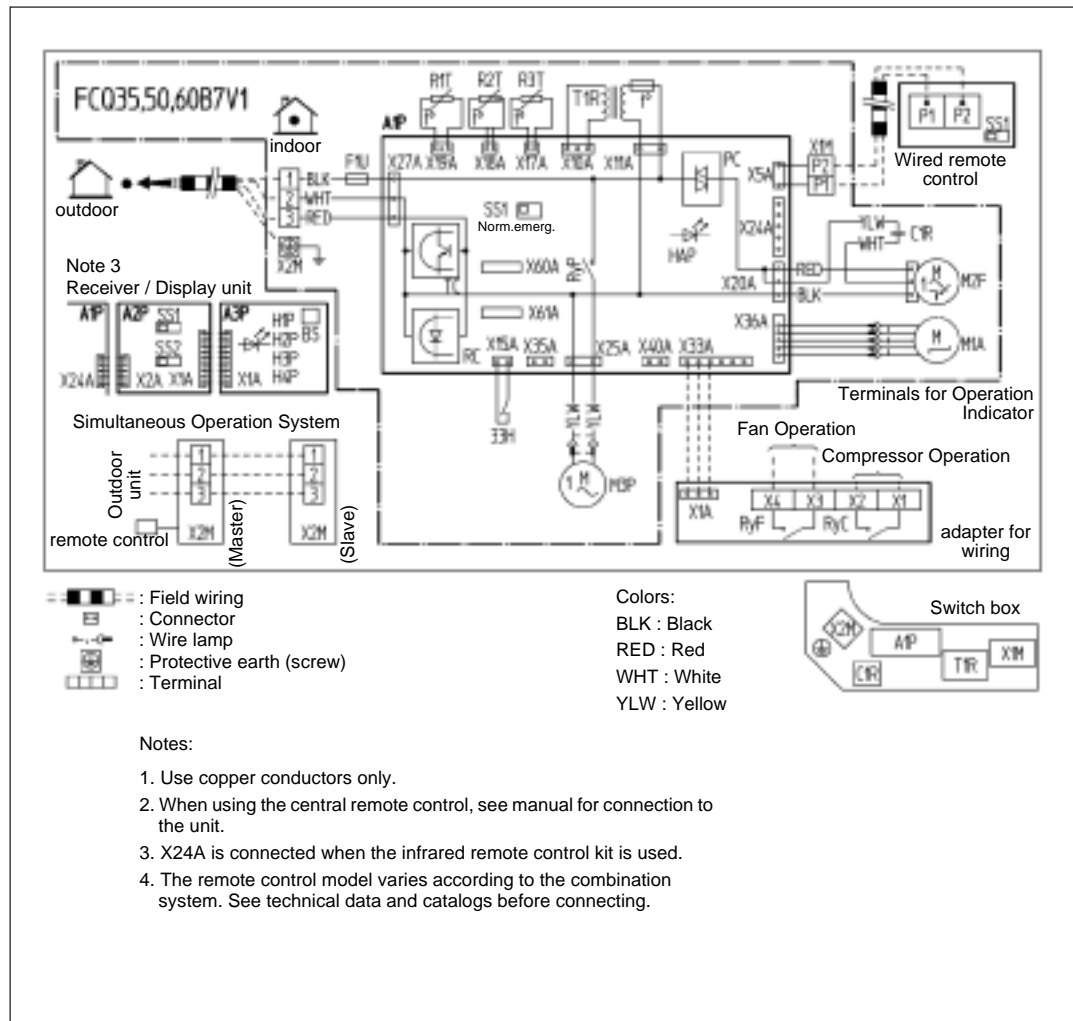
FCQ35,50,60B7V1

indoor

outdoor

R1T R2T R3T T1R

A1P

F1U

X27A X19A X18A X17A X10A X11A

PC

X5A

X1M

P2 P1

P1 P2 SS1

Wired remote control

1 BLK
2 WHT
3 RED

X2M

SS1 Norm.emerg.

X24A

HAP

YLW WHT C1R

RED BLK

X20A

M2F

X36A

M1A

X60A

X61A

TC

RC

X15A X35A X25A X40A X33A

33H

M3P

Note 3
Receiver / Display unit

A1P A2P A3P

SS1 SS2

X24A X2A X1A X1A

H1P H2P H3P HAP BS

Simultaneous Operation System

Outdoor unit

1 2 3

X2M (Master)

X2M (Slave)

remote control

Terminals for Operation Indicator

Fan Operation

Compressor Operation

X1A X4 X3 X2 X1

RyF RyC

adapter for wiring

: Field wiring
: Connector
: Wire lamp
: Protective earth (screw)
: Terminal

Colors:
BLK : Black
RED : Red
WHT : White
YLW : Yellow

Switch box

X2M A1P X1M T1R C1R

Notes:

1. Use copper conductors only.

2. When using the central remote control, see manual for connection to the unit.

3. X24A is connected when the infrared remote control kit is used.

4. The remote control model varies according to the combination system. See technical data and catalogs before connecting.